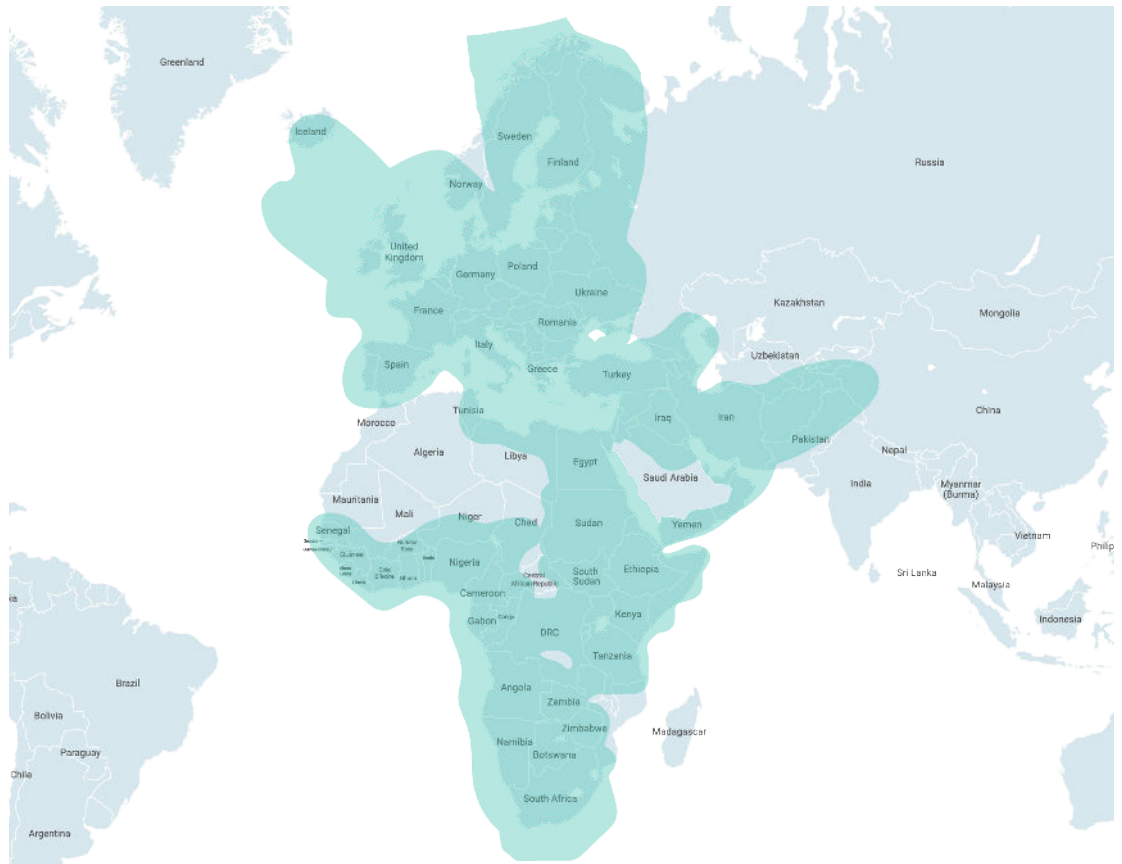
Greenland
Iceland
Sweden
Finland
Norway
Russia
United Kingdom
Germany
Poland
Ukraine
France
Romania
Kazakhstan
Mongolia
Italy
Uzbekistan
Spain
Greece
Turkey
Tunisia
Morocco
Iraq
Iran
China
Algeria
Libya
Egypt
Pakistan
Nepal
Saudi Arabia
India
Mauritania
Myanmar (Burma)
Mali
Niger
Senegal
Chad
Sudan
Yemen
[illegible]
Guinea
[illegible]
Vietnam
Philip
Nigeria
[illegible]
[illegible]
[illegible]
South Sudan
Ethiopia
Central African Republic
Sri Lanka
Malaysia
Cameroon
Kenya
Gabon
Congo
DRC
Indonesia
Tanzania
Brazil
Angola
Zambia
Bolivia
Zimbabwe
Madagascar
Paraguay
Namibia
Botswana
Chile
South Africa
Argentina